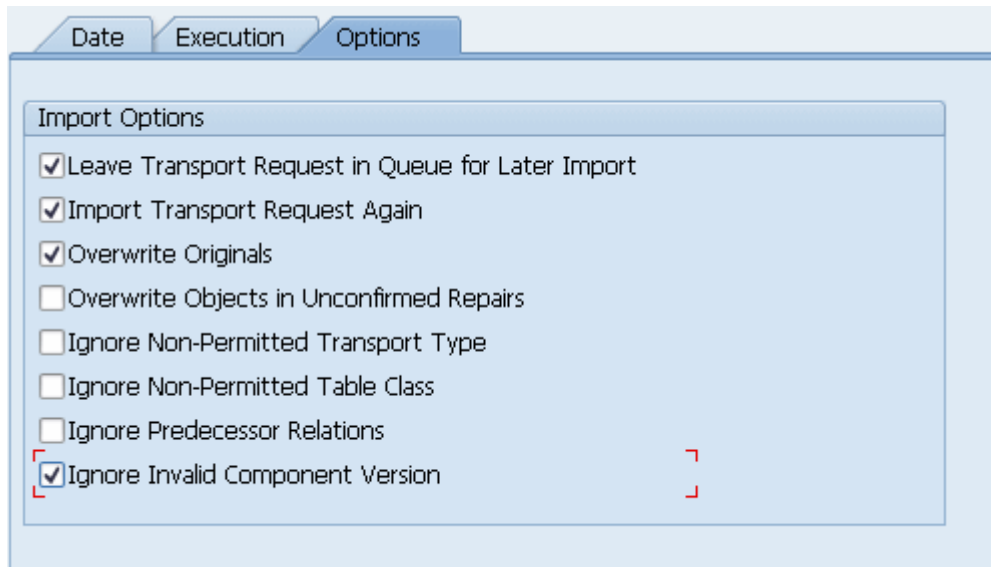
Date Execution Options

Import Options

☑ Leave Transport Request in Queue for Later Import

☑ Import Transport Request Again

☑ Overwrite Originals

☐ Overwrite Objects in Unconfirmed Repairs

☐ Ignore Non-Permitted Transport Type

☐ Ignore Non-Permitted Table Class

☐ Ignore Predecessor Relations

☑ Ignore Invalid Component Version